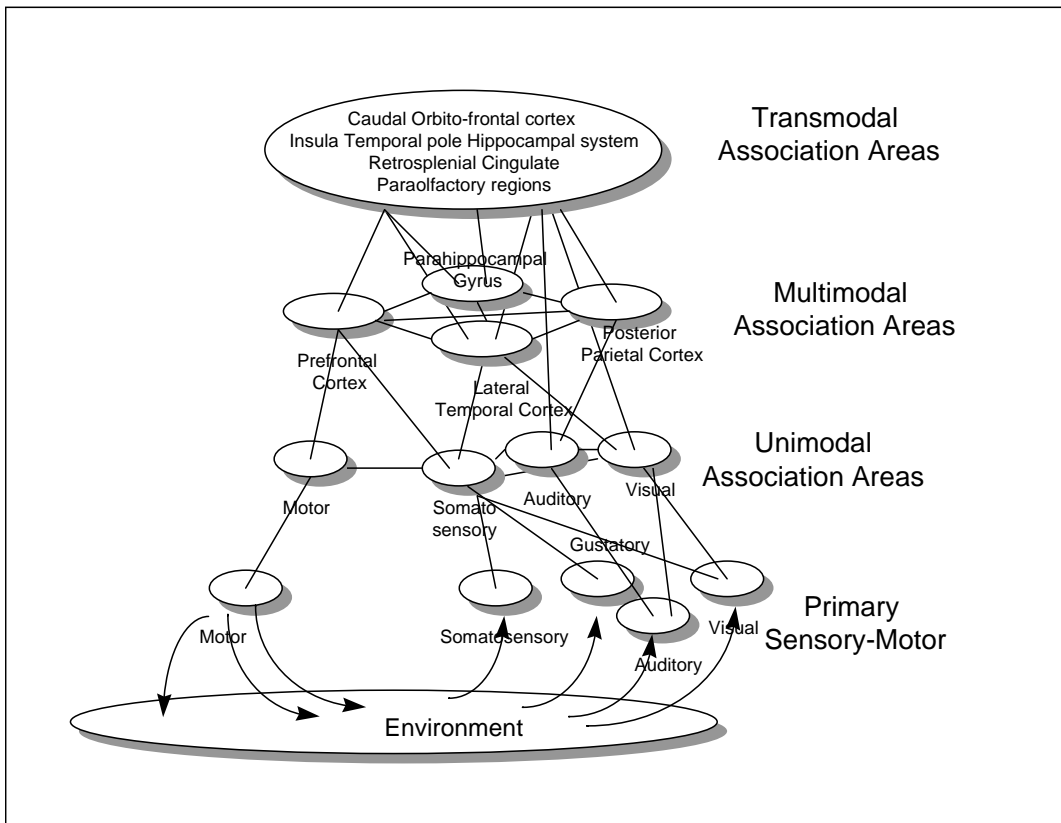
Caudal Orbito-frontal cortex
Insula Temporal pole Hippocampal system
Retrosplenial Cingulate
Paraolfactory regions

Transmodal Association Areas

Parahippocampal Gyrus

Multimodal Association Areas

Prefrontal Cortex

Posterior Parietal Cortex

Lateral Temporal Cortex

Unimodal Association Areas

Motor

Somato sensory

Auditory

Visual

Gustatory

Primary Sensory-Motor

Motor

Somatosensory

Auditory

Visual

Environment